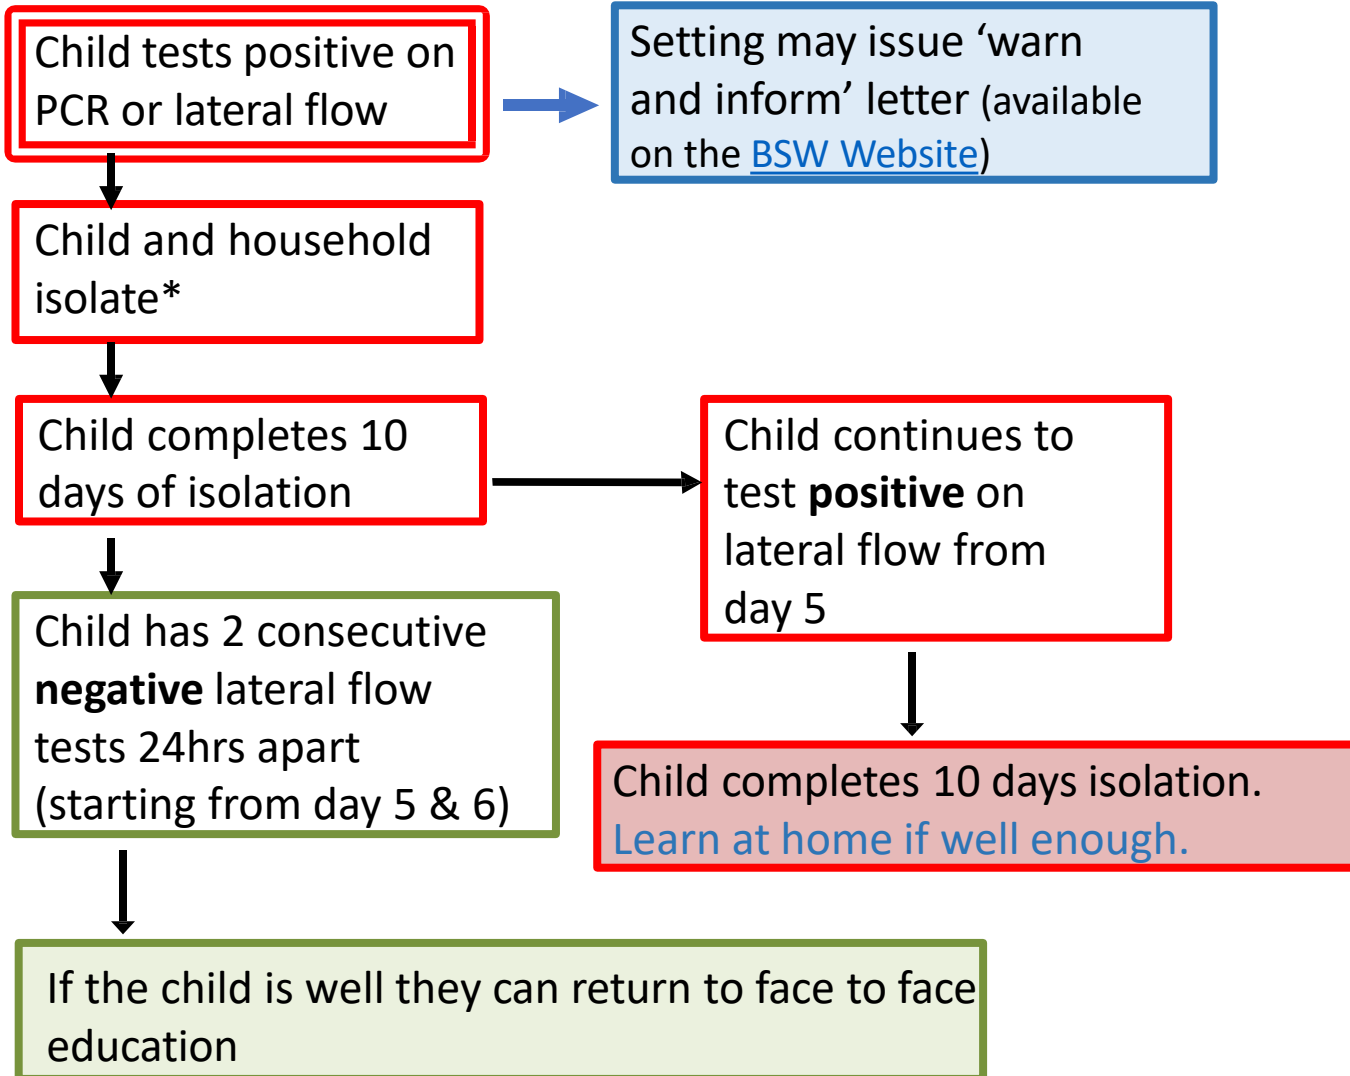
Child tests positive on PCR or lateral flow

Setting may issue ‘warn and inform’ letter (available on the BSW Website)

Child and household isolate*

Child completes 10 days of isolation

Child continues to test **positive** on lateral flow from day 5

Child has 2 consecutive **negative** lateral flow tests 24hrs apart (starting from day 5 & 6)

Child completes 10 days isolation. Learn at home if well enough.

If the child is well they can return to face to face education